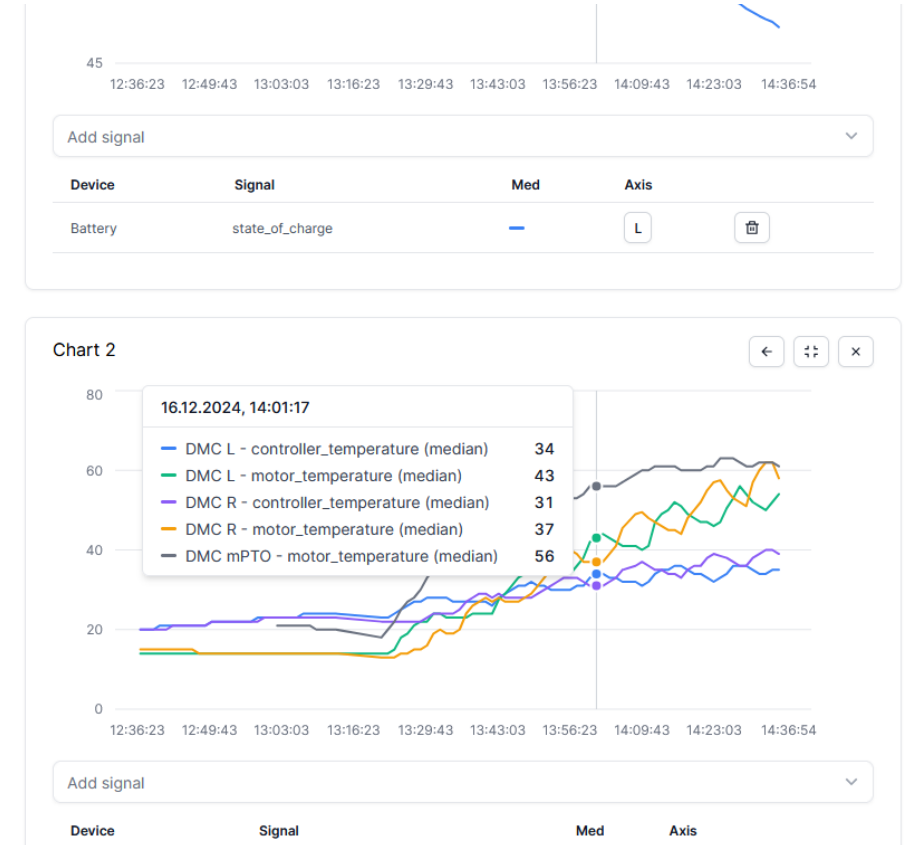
45

12:36:23 12:49:43 13:03:03 13:16:23 13:29:43 13:43:03 13:56:23 14:09:43 14:23:03 14:36:54

Add signal

| Device | Signal | Med | Axis | |
|---|---|---|---|---|
| Battery | state_of_charge | — | L | |

Chart 2

80
60
40
20
0

16.12.2024, 14:01:17

DMC L - controller_temperature (median) 34
DMC L - motor_temperature (median) 43
DMC R - controller_temperature (median) 31
DMC R - motor_temperature (median) 37
DMC mPTO - motor_temperature (median) 56

12:36:23 12:49:43 13:03:03 13:16:23 13:29:43 13:43:03 13:56:23 14:09:43 14:23:03 14:36:54

Add signal

| Device | Signal | Med | Axis |
|---|---|---|---|